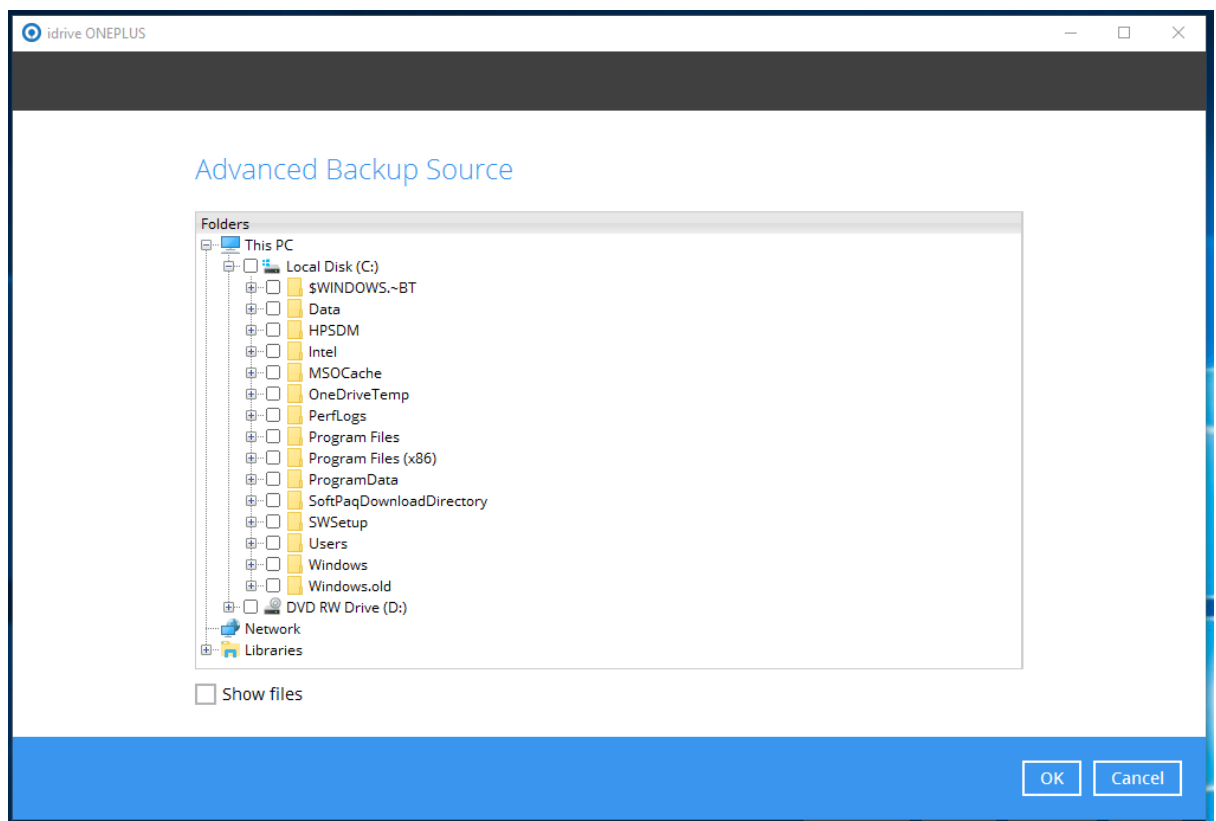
idrive ONEPLUS

Advanced Backup Source

Folders
This PC
Local Disk (C:)
$WINDOWS.~BT
Data
HPSDM
Intel
MSOCache
OneDriveTemp
PerfLogs
Program Files
Program Files (x86)
ProgramData
SoftPaqDownloadDirectory
SWSetup
Users
Windows
Windows.old
DVD RW Drive (D:)
Network
Libraries

Show files

OK
Cancel